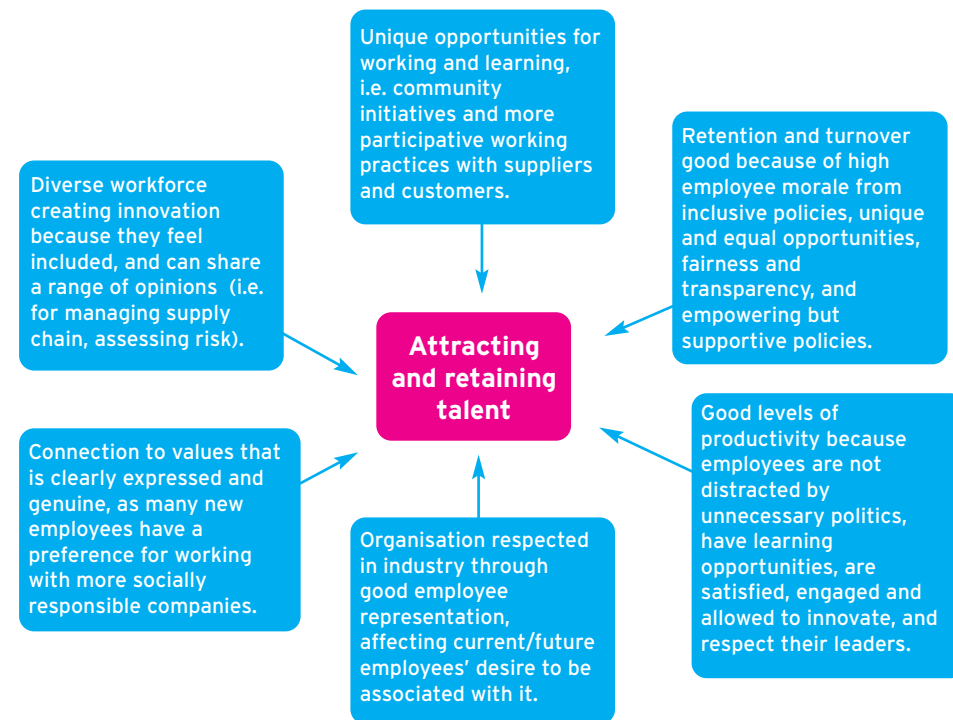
Unique opportunities for working and learning, i.e. community initiatives and more participative working practices with suppliers and customers.

Diverse workforce creating innovation because they feel included, and can share a range of opinions (i.e. for managing supply chain, assessing risk).

Retention and turnover good because of high employee morale from inclusive policies, unique and equal opportunities, fairness and transparency, and empowering but supportive policies.

Attracting and retaining talent

Connection to values that is clearly expressed and genuine, as many new employees have a preference for working with more socially responsible companies.

Good levels of productivity because employees are not distracted by unnecessary politics, have learning opportunities, are satisfied, engaged and allowed to innovate, and respect their leaders.

Organisation respected in industry through good employee representation, affecting current/future employees' desire to be associated with it.